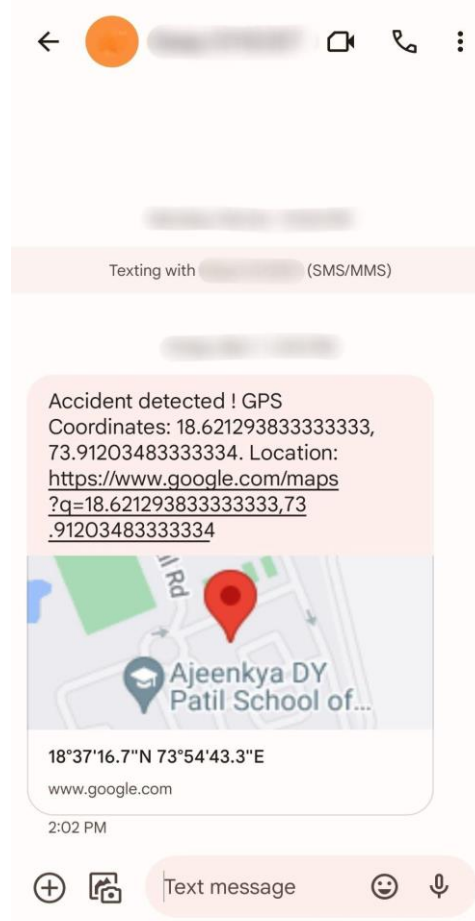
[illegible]

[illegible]

Texting with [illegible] (SMS/MMS)

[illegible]

Accident detected ! GPS Coordinates: 18.621293833333333, 73.91203483333334. Location: https://www.google.com/maps?q=18.621293833333333,73.91203483333334

ll Rd

Ajeenkya DY Patil School of...

18°37'16.7"N 73°54'43.3"E

www.google.com

2:02 PM

Text message